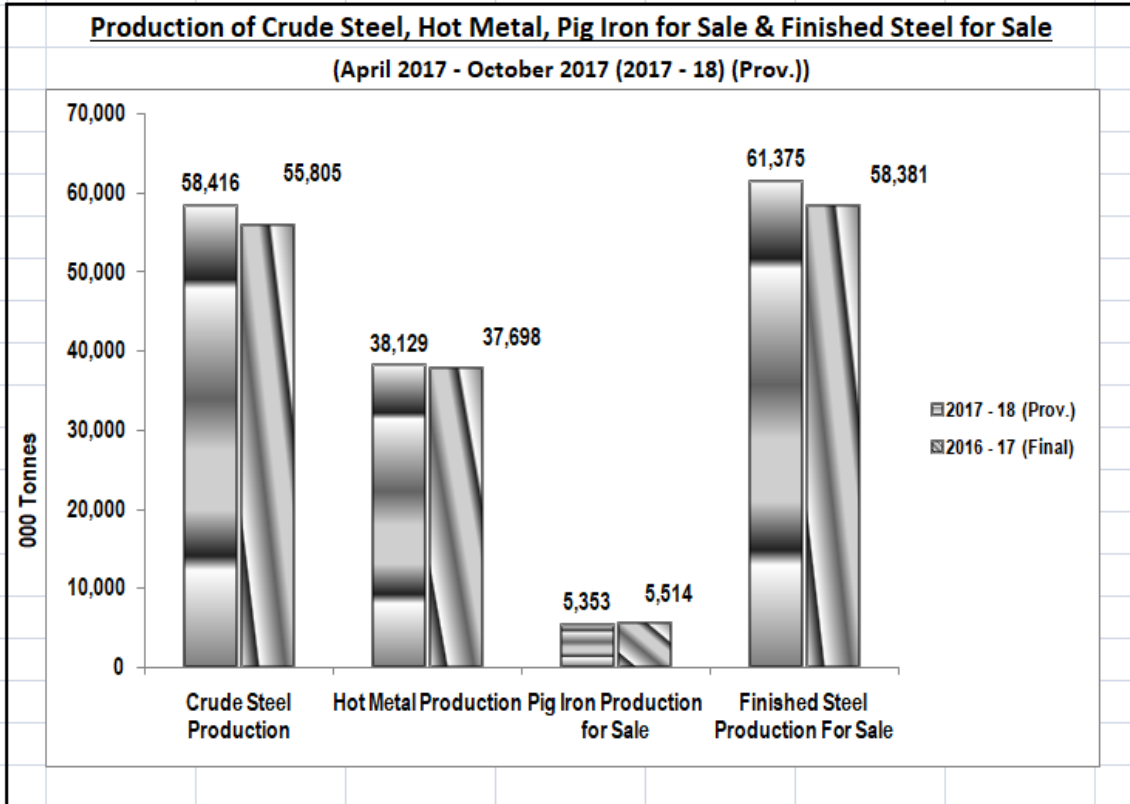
Production of Crude Steel, Hot Metal, Pig Iron for Sale & Finished Steel for Sale

(April 2017 - October 2017 (2017 - 18) (Prov.))

70,000
60,000
50,000
40,000
30,000
20,000
10,000
0

000 Tonnes

58,416
55,805
38,129
37,698
5,353
5,514
61,375
58,381

Crude Steel Production
Hot Metal Production
Pig Iron Production for Sale
Finished Steel Production For Sale

2017 - 18 (Prov.)
2016 - 17 (Final)